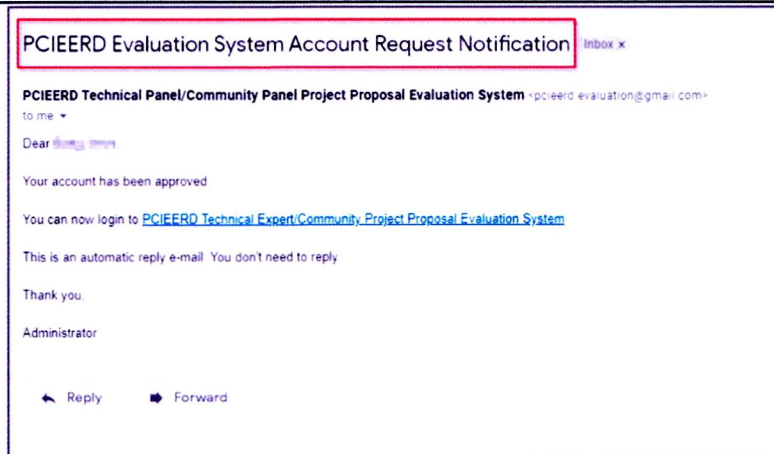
PCIEERD Evaluation System Account Request Notification Inbox ×

PCIEERD Technical Panel/Community Panel Project Proposal Evaluation System <pcieerd evaluation@gmail.com>
to me ▾

Dear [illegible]

Your account has been approved

You can now login to PCIEERD Technical Expert/Community Project Proposal Evaluation System

This is an automatic reply e-mail You don't need to reply

Thank you

Administrator

Reply Forward